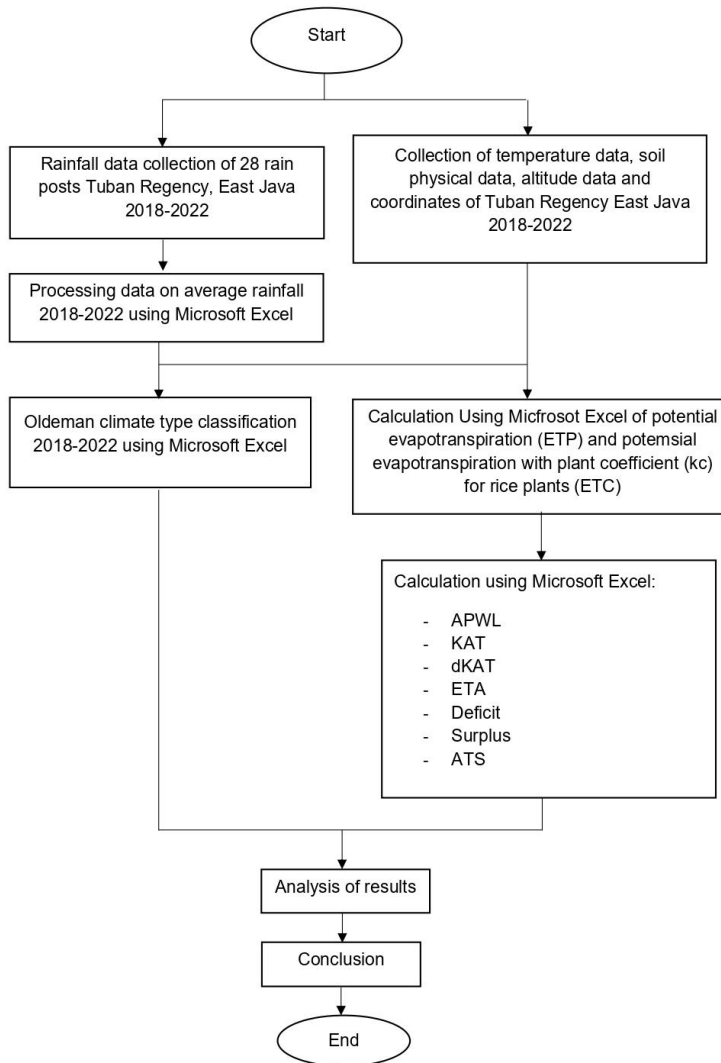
Start

Rainfall data collection of 28 rain posts Tuban Regency, East Java 2018-2022

Collection of temperature data, soil physical data, altitude data and coordinates of Tuban Regency East Java 2018-2022

Processing data on average rainfall 2018-2022 using Microsoft Excel

Oldeman climate type classification 2018-2022 using Microsoft Excel

Calculation Using Micfrosot Excel of potential evapotranspiration (ETP) and potemsial evapotranspiration with plant coefficient (kc) for rice plants (ETC)

Calculation using Microsoft Excel:
- APWL
- KAT
- dKAT
- ETA
- Deficit
- Surplus
- ATS

Analysis of results

Conclusion

End